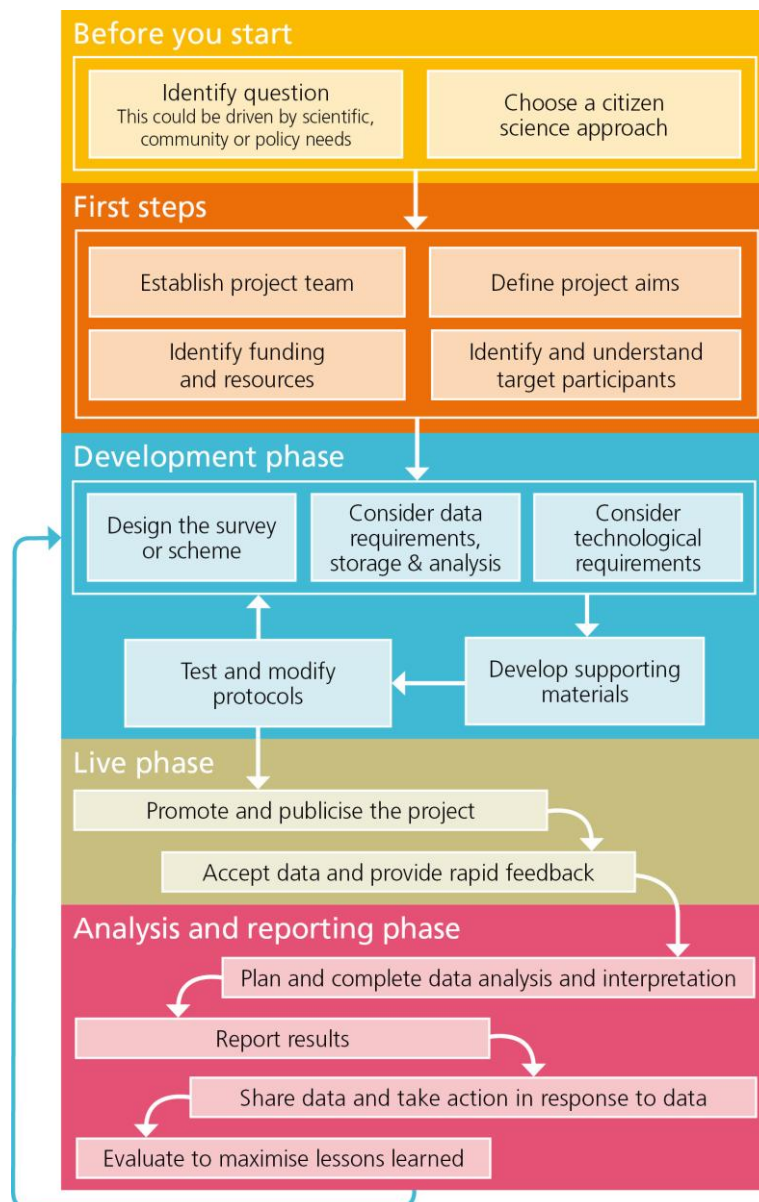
Before you start

Identify question
This could be driven by scientific, community or policy needs

Choose a citizen science approach

First steps

Establish project team

Define project aims

Identify funding and resources

Identify and understand target participants

Development phase

Design the survey or scheme

Consider data requirements, storage & analysis

Consider technological requirements

Test and modify protocols

Develop supporting materials

Live phase

Promote and publicise the project

Accept data and provide rapid feedback

Analysis and reporting phase

Plan and complete data analysis and interpretation

Report results

Share data and take action in response to data

Evaluate to maximise lessons learned